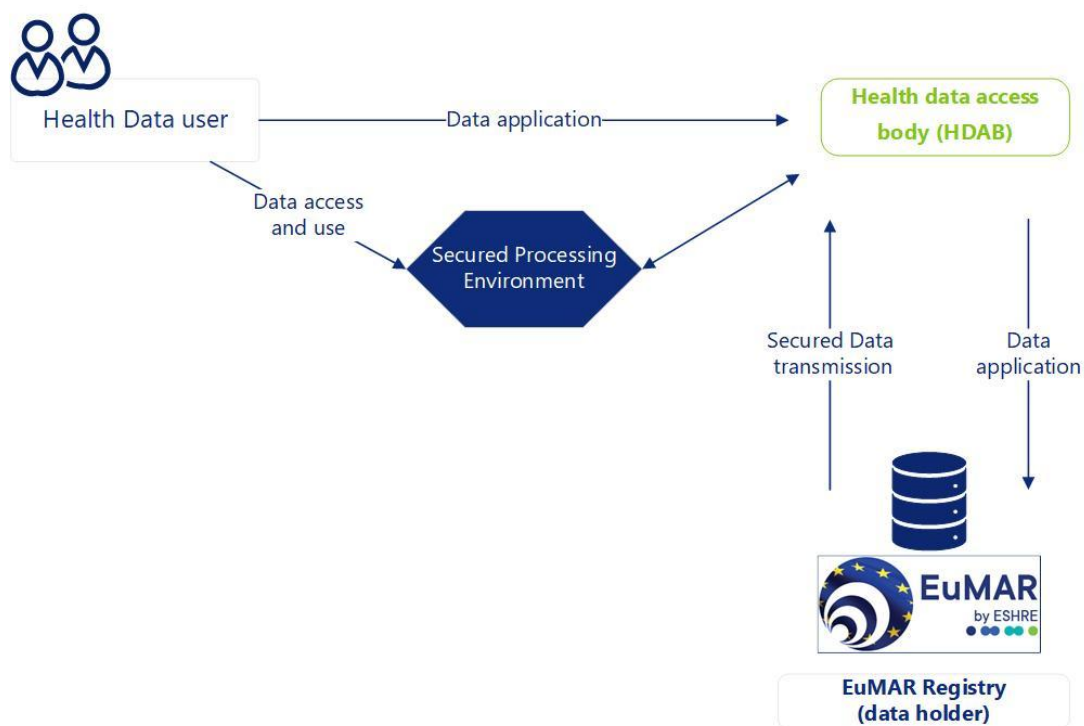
Health Data user

Data application

Health data access body (HDAB)

Data access and use

Secured Processing Environment

Secured Data transmission

Data application

EuMAR by ESHRE

EuMAR Registry (data holder)